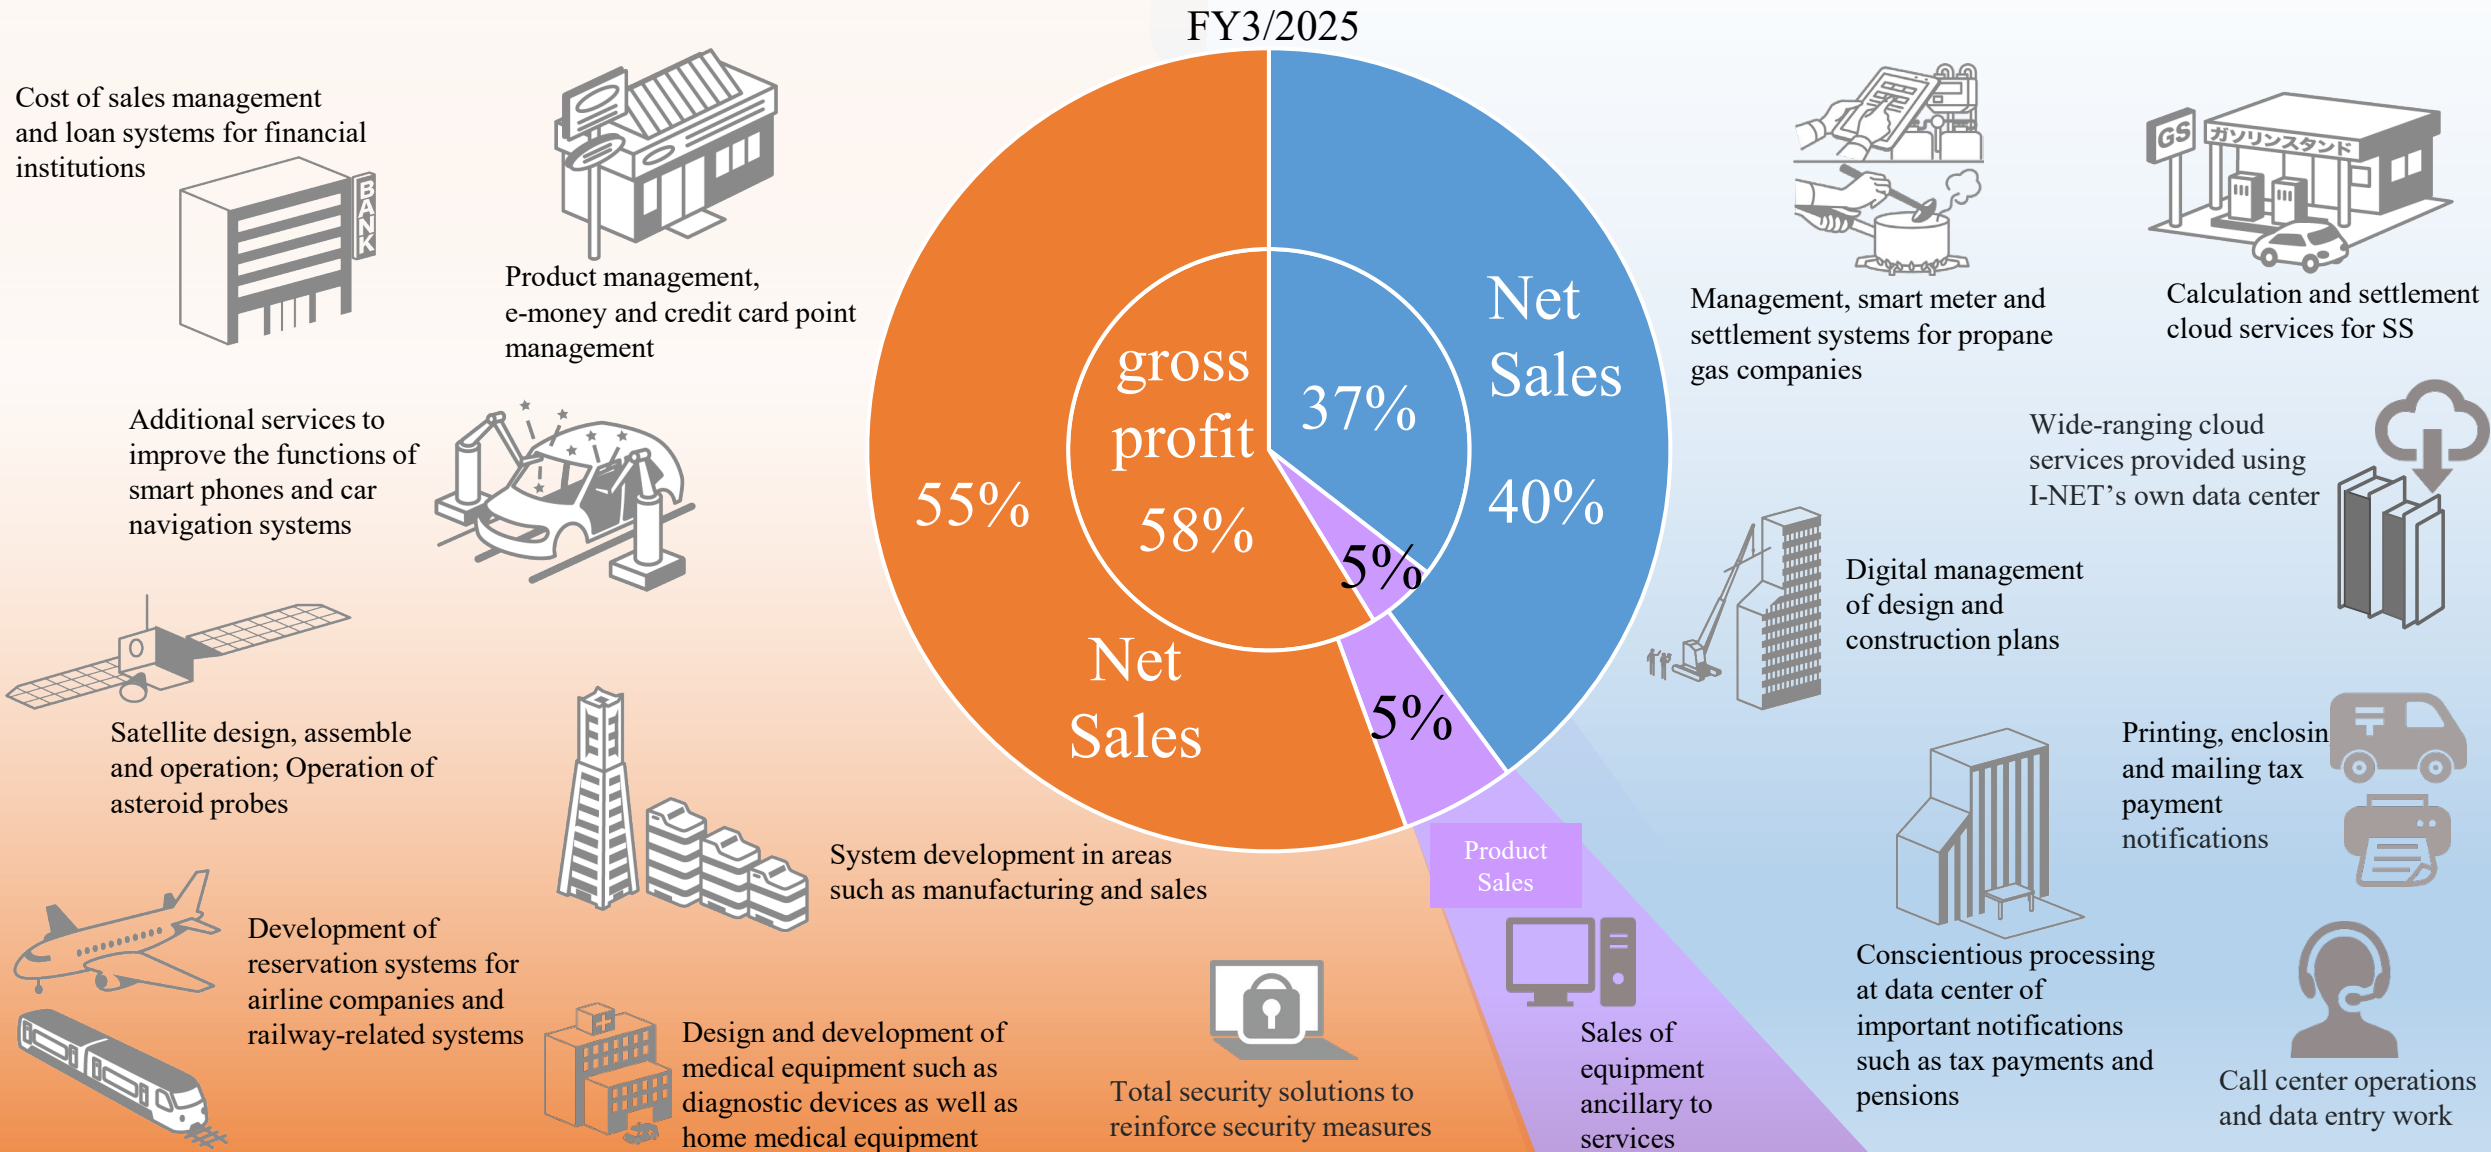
FY3/2025

Cost of sales management and loan systems for financial institutions

BANK

Product management, e-money and credit card point management

Additional services to improve the functions of smart phones and car navigation systems

Satellite design, assemble and operation; Operation of asteroid probes

System development in areas such as manufacturing and sales

Development of reservation systems for airline companies and railway-related systems

Design and development of medical equipment such as diagnostic devices as well as home medical equipment

Total security solutions to reinforce security measures

gross profit 58%

55%

Net Sales

37%

Net Sales 40%

5%

5%

Product Sales

Sales of equipment ancillary to services

Management, smart meter and settlement systems for propane gas companies

GS ガソリンスタンド

Calculation and settlement cloud services for SS

Wide-ranging cloud services provided using I-NET's own data center

Digital management of design and construction plans

Printing, enclosin and mailing tax payment notifications

Conscientious processing at data center of important notifications such as tax payments and pensions

Call center operations and data entry work